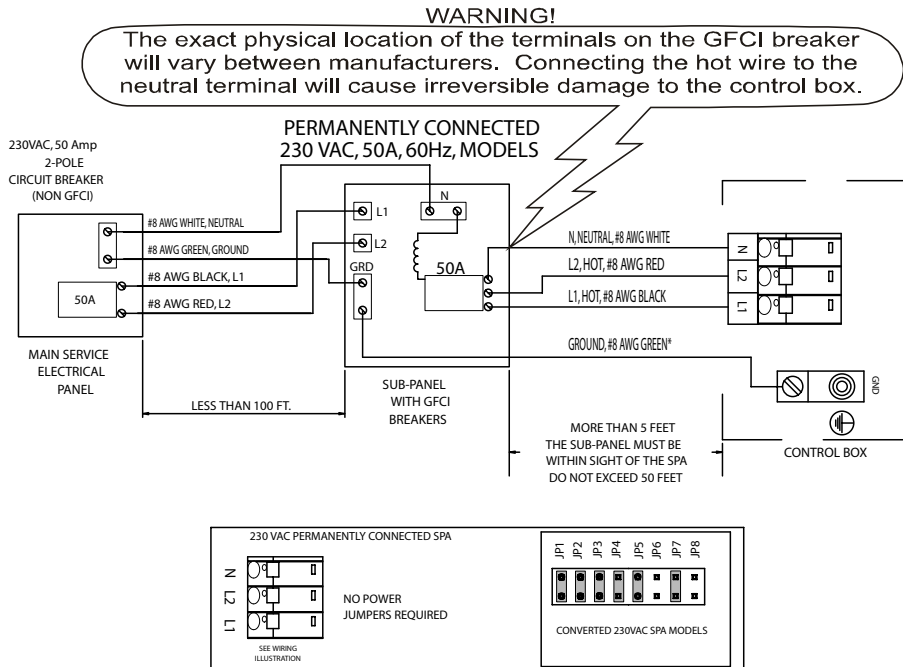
WARNING!
The exact physical location of the terminals on the GFCI breaker will vary between manufacturers. Connecting the hot wire to the neutral terminal will cause irreversible damage to the control box.

PERMANENTLY CONNECTED
230 VAC, 50A, 60Hz, MODELS

230VAC, 50 Amp
2-POLE
CIRCUIT BREAKER
(NON GFCI)

#8 AWG WHITE, NEUTRAL
#8 AWG GREEN, GROUND
#8 AWG BLACK, L1
#8 AWG RED, L2

50A

MAIN SERVICE
ELECTRICAL
PANEL

L1
L2
GRD
N
50A

SUB-PANEL
WITH GFCI
BREAKERS

LESS THAN 100 FT.

N, NEUTRAL, #8 AWG WHITE
L2, HOT, #8 AWG RED
L1, HOT, #8 AWG BLACK
GROUND, #8 AWG GREEN*

N
L2
L1

GND

MORE THAN 5 FEET
THE SUB-PANEL MUST BE
WITHIN SIGHT OF THE SPA
DO NOT EXCEED 50 FEET

CONTROL BOX

230 VAC PERMANENTLY CONNECTED SPA

N
L2
L1

NO POWER
JUMPERS REQUIRED

SEE WIRING
ILLUSTRATION

JP1 JP2 JP3 JP4 JP5 JP6 JP7 JP8

CONVERTED 230VAC SPA MODELS